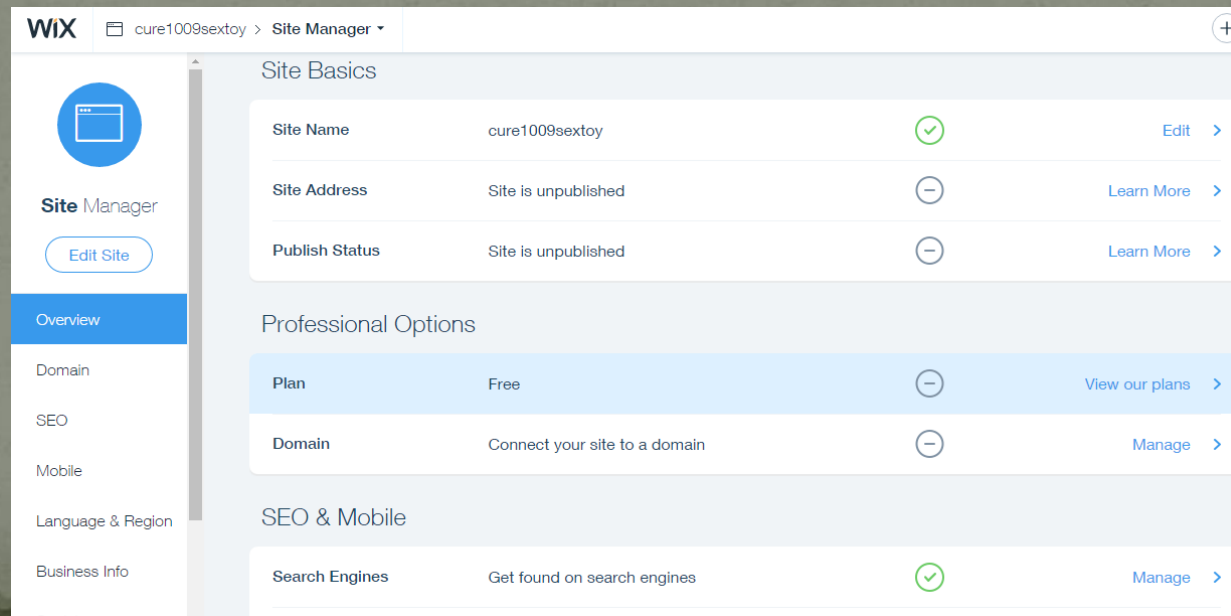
WiX cure1009sextoy > Site Manager

Site Manager

Edit Site

Overview

Domain

SEO

Mobile

Language & Region

Business Info

Site Basics

| | | |
|---|---|---|
| Site Name | cure1009sextoy | Edit > |
| Site Address | Site is unpublished | Learn More > |
| Publish Status | Site is unpublished | Learn More > |

Professional Options

| | | |
|---|---|---|
| Plan | Free | View our plans > |
| Domain | Connect your site to a domain | Manage > |

SEO & Mobile

| | | |
|---|---|---|
| Search Engines | Get found on search engines | Manage > |